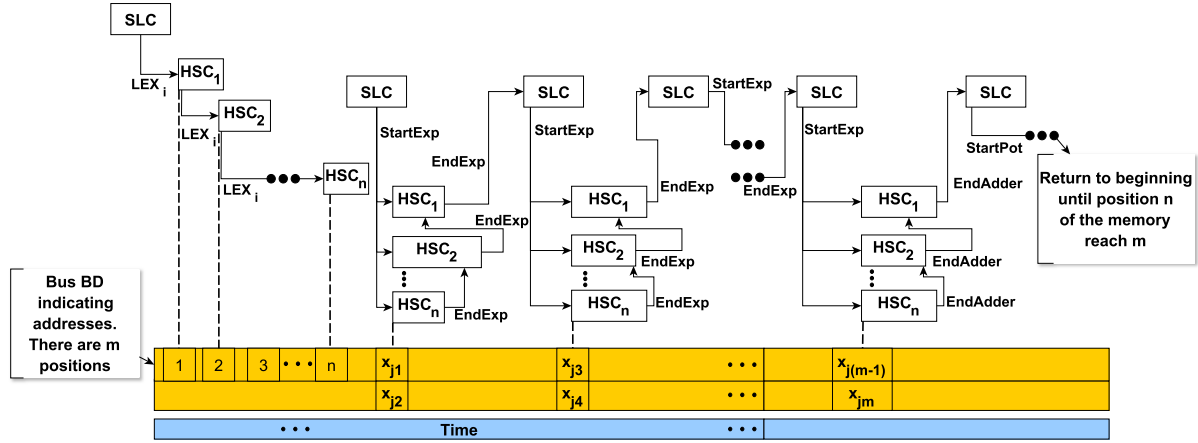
SLC

LEX $_i$

HSC$_1$

LEX $_i$

HSC$_2$

LEX $_i$

HSC$_n$

SLC

StartExp

EndExp

HSC$_1$

EndExp

HSC$_2$

HSC$_n$

EndExp

SLC

StartExp

HSC$_1$

EndExp

HSC$_2$

EndExp

HSC$_n$

EndExp

SLC

StartExp

EndExp

SLC

StartExp

HSC$_1$

EndAdder

HSC$_2$

EndAdder

HSC$_n$

EndAdder

SLC

StartPot

Return to beginning until position n of the memory reach m

Bus BD indicating addresses. There are m positions

1 2 3 n $x_{j1}$ $x_{j3}$ $x_{j(m-1)}$

$x_{j2}$ $x_{j4}$ $x_{jm}$

Time